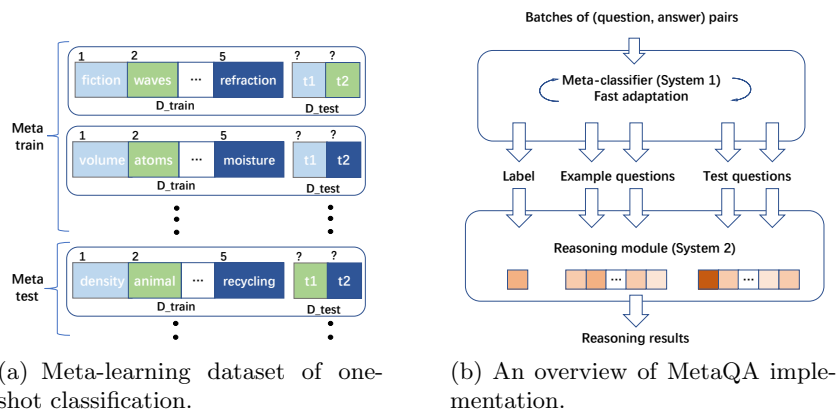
Meta train

1 2 5 ? ?
fiction waves ··· refraction t1 t2
D_train D_test

1 2 5 ? ?
volume atoms ··· moisture t1 t2
D_train D_test

Meta test

1 2 5 ? ?
density animal ··· recycling t1 t2
D_train D_test

(a) Meta-learning dataset of one-shot classification.

Batches of (question, answer) pairs

Meta-classifier (System 1)
Fast adaptation

Label Example questions Test questions

Reasoning module (System 2)

···

···

Reasoning results

(b) An overview of MetaQA implementation.